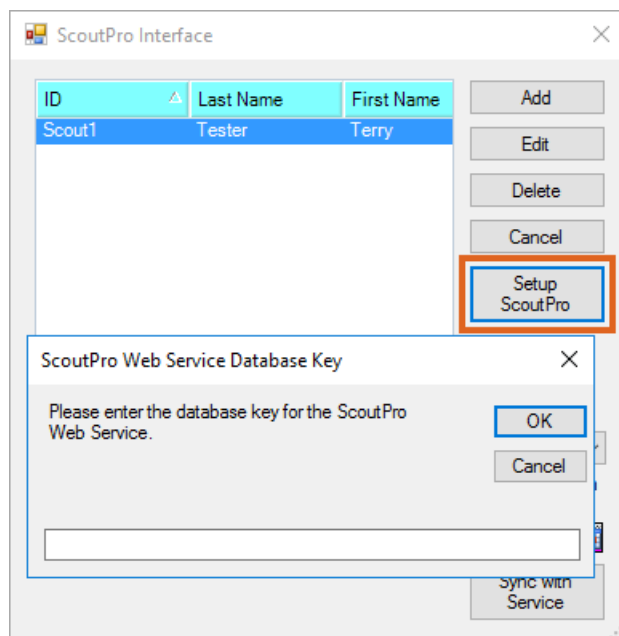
ScoutPro Interface

| ID | Last Name | First Name |
|---|---|---|
| Scout1 | Tester | Terry |

Add

Edit

Delete

Cancel

Setup ScoutPro

ScoutPro Web Service Database Key

Please enter the database key for the ScoutPro Web Service.

OK

Cancel

Sync with Service